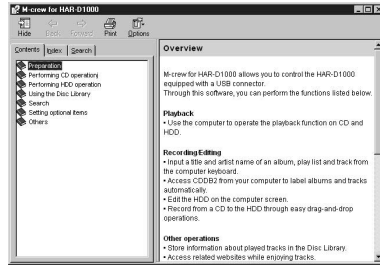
M-crew for HAR-D1000

Hide Back Forward Print Options

Contents Index Search

Preparation
Performing CD operationj
Performing HDD operation
Using the Disc Library
Search
Setting optional items
Others

Overview

M-crew for HAR-D1000 allows you to control the HAR-D1000 equipped with a USB connector.
Through this software, you can perform the functions listed below.

Playback
• Use the computer to operate the playback function on CD and HDD.

Recording/Editing
• Input a title and artist name of an album, play list and track from the computer keyboard.
• Access CDDB2 from your computer to label albums and tracks automatically.
• Edit the HDD on the computer screen.
• Record from a CD to the HDD through easy drag-and-drop operations.

Other operations
• Store information about played tracks in the Disc Library.
• Access related websites while enjoying tracks.